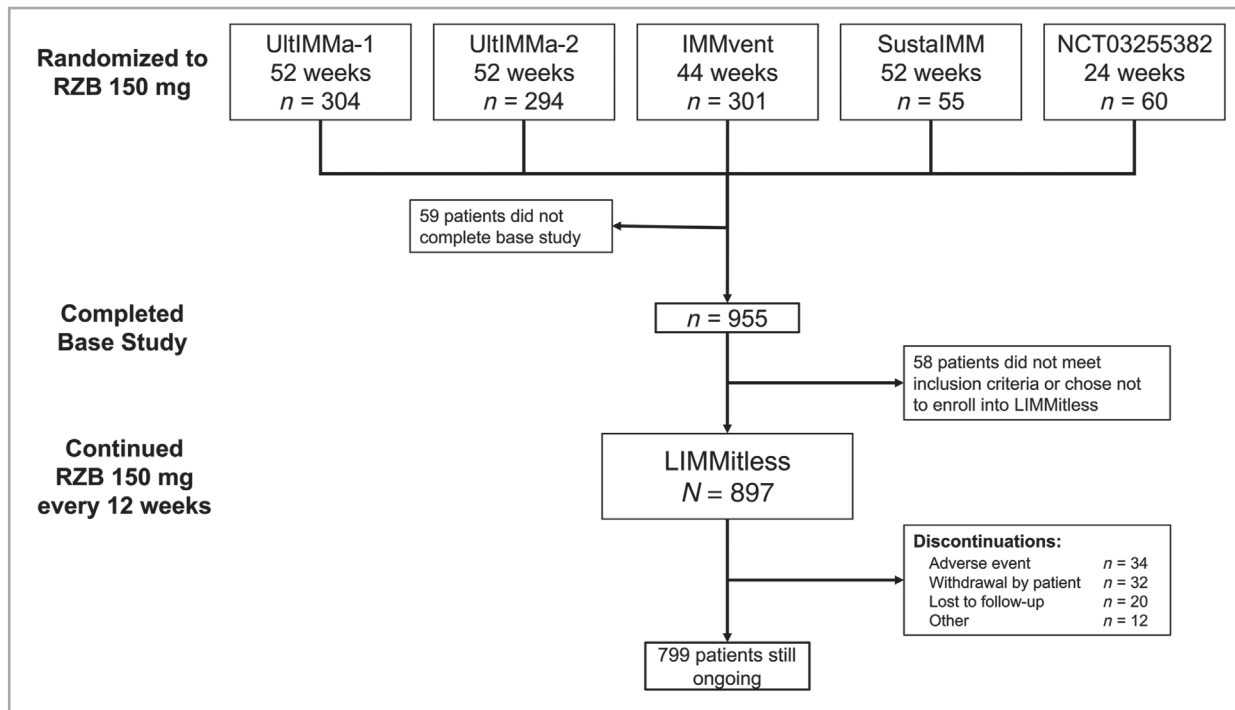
Randomized to RZB 150 mg

UltIMMa-1
52 weeks
$n$ = 304

UltIMMa-2
52 weeks
$n$ = 294

IMMvent
44 weeks
$n$ = 301

SustaIMM
52 weeks
$n$ = 55

NCT03255382
24 weeks
$n$ = 60

59 patients did not complete base study

Completed Base Study

$n$ = 955

58 patients did not meet inclusion criteria or chose not to enroll into LIMMitless

Continued RZB 150 mg every 12 weeks

LIMMitless
$N$ = 897

Discontinuations:

| | |
|---|---|
| Adverse event | $n$ = 34 |
| Withdrawal by patient | $n$ = 32 |
| Lost to follow-up | $n$ = 20 |
| Other | $n$ = 12 |

799 patients still ongoing